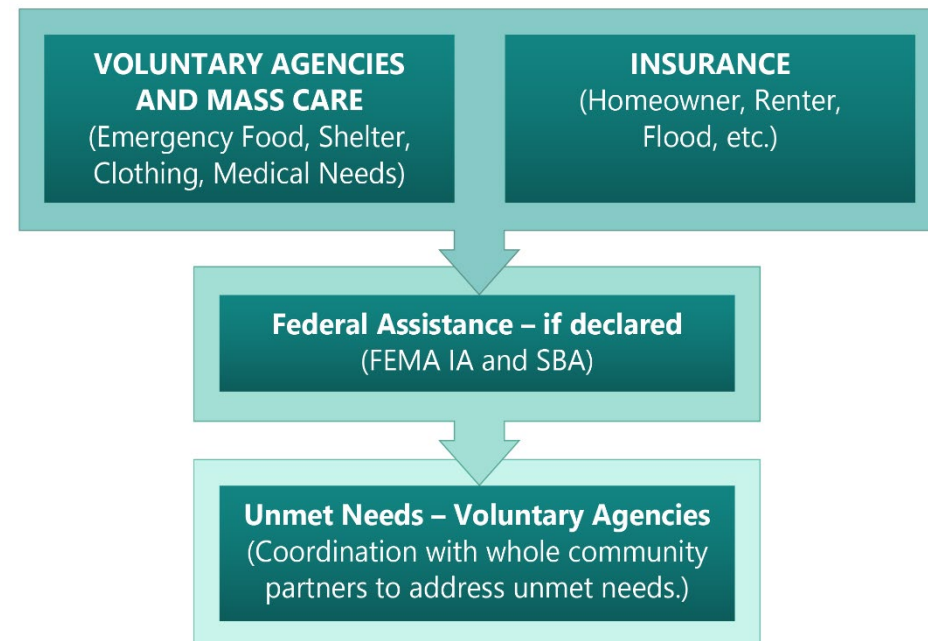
VOLUNTARY AGENCIES AND MASS CARE
(Emergency Food, Shelter, Clothing, Medical Needs)

INSURANCE
(Homeowner, Renter, Flood, etc.)

Federal Assistance – if declared
(FEMA IA and SBA)

Unmet Needs – Voluntary Agencies
(Coordination with whole community partners to address unmet needs.)